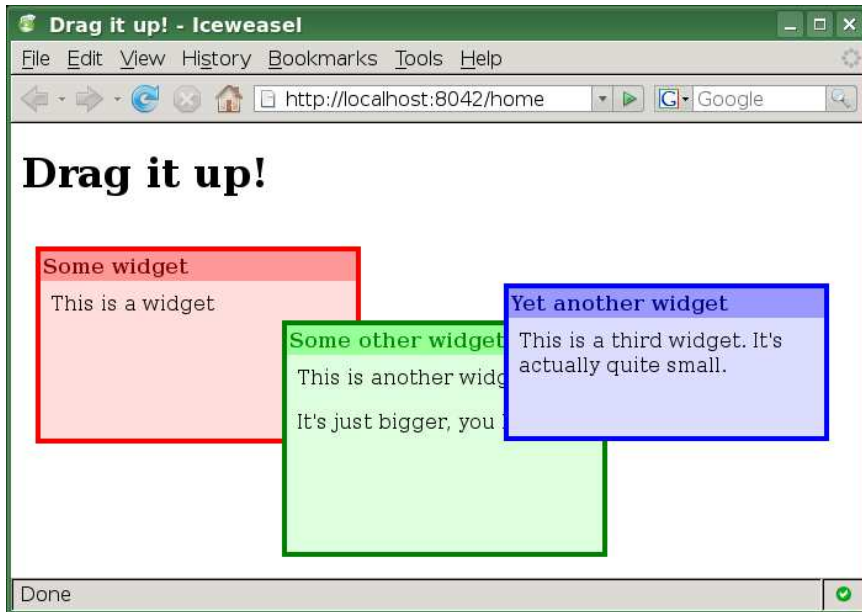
Drag it up! - Iceweasel

File Edit View History Bookmarks Tools Help

http://localhost:8042/home

Google

Drag it up!

Some widget

This is a widget

Some other widget

This is another widg

It's just bigger, you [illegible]

Yet another widget

This is a third widget. It's actually quite small.

Done